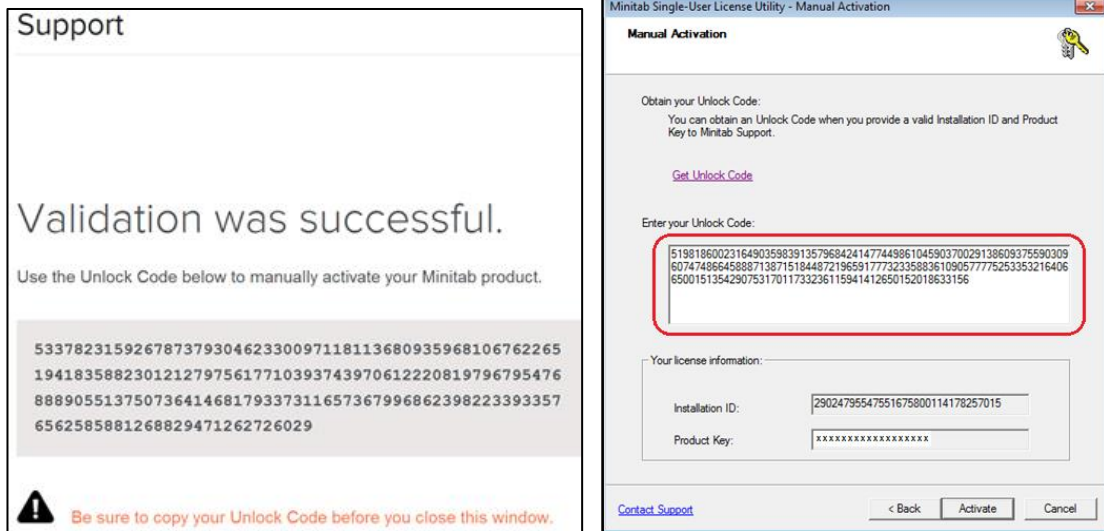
Support

Validation was successful.

Use the Unlock Code below to manually activate your Minitab product.

533782315926787379304623300971181136809359681067622651941835882301212797561771039374397061222081979679547688890551375073641468179337311657367996862398223393357656258588126882947126272 6029

Be sure to copy your Unlock Code before you close this window.

Minitab Single-User License Utility - Manual Activation

Manual Activation

Obtain your Unlock Code:

You can obtain an Unlock Code when you provide a valid Installation ID and Product Key to Minitab Support.

Get Unlock Code

Enter your Unlock Code:

519818600231649035983913579684241477449861045903700291386093755903096074748664588871387151844872196591777323358836109057775253353216406650015135429075317011733236115941412650152018633156

Your license information:

Installation ID: 290247955475516758001141782570 15

Product Key: xxxxxxxxxxxxxxxxxx

Contact Support

< Back

Activate

Cancel